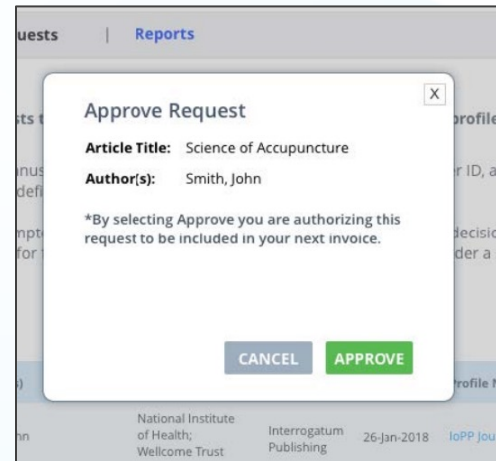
uests | Reports

sts t

nus
defi

mpt
for

s)

hn

X

Approve Request

Article Title: Science of Accupuncture

Author(s): Smith, John

*By selecting Approve you are authorizing this request to be included in your next invoice.

CANCEL APPROVE

rofile

r ID, a

decisio
der a

rofile N

National Institute of Health; Wellcome Trust

Interrogatum Publishing

26-Jan-2018

IoPP Jou